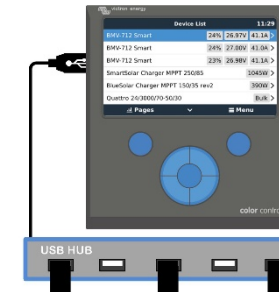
victron energy
Device List 11:29
BMV-712 Smart 24% 26.97V 41.1A
BMV-712 Smart 24% 27.00V 41.0A
BMV-712 Smart 23% 26.98V 41.1A
SmartSolar Charger MPPT 250/85 1045W
BlueSolar Charger MPPT 150/35 rev2 390W
Quattro 24/3000/70-50/30 Bulk
Pages Menu
color control
USB HUB